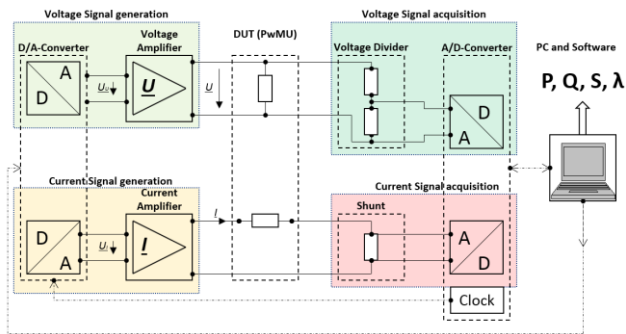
Voltage Signal generation

D/A-Converter

A

D

Voltage Amplifier

$U_0$

$\underline{U}$

$U$

DUT (PwMU)

Voltage Signal acquisition

Voltage Divider

A/D-Converter

D

A

PC and Software

P, Q, S, λ

Current Signal generation

Current Amplifier

D

A

$U_0$

$\underline{I}$

$I$

Current Signal acquisition

Shunt

A

D

Clock